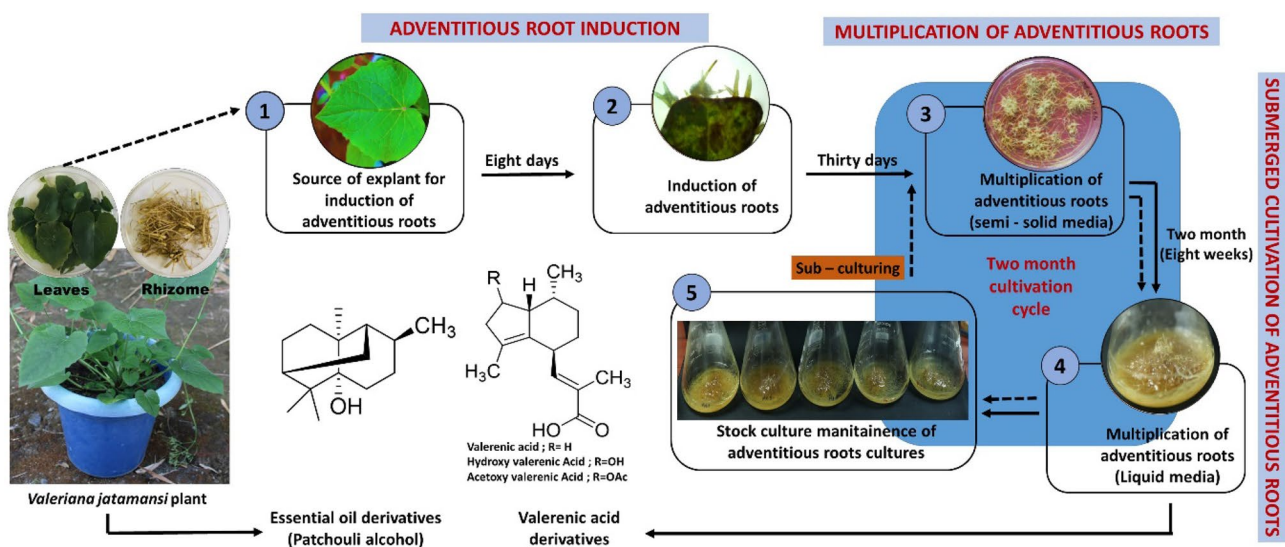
ADVENTITIOUS ROOT INDUCTION

MULTIPLICATION OF ADVENTITIOUS ROOTS

SUBMERGED CULTIVATION OF ADVENTITIOUS ROOTS

1

Source of explant for induction of adventitious roots

Eight days

2

Induction of adventitious roots

Thirty days

3

Multiplication of adventitious roots (semi - solid media)

Two month (Eight weeks)

Sub – culturing

Two month cultivation cycle

5

Stock culture manitainence of adventitious roots cultures

4

Multiplication of adventitious roots (Liquid media)

Leaves

Rhizome

*Valeriana jatamansi* plant

$CH_3$

OH

R

H

$CH_3$

$H_3C$

$CH_3$

HO

O

Valerenic acid ; R= H
Hydroxy valerenic Acid ; R=OH
Acetoxy valerenic Acid ; R=OAc

Essential oil derivatives (Patchouli alcohol)

Valerenic acid derivatives